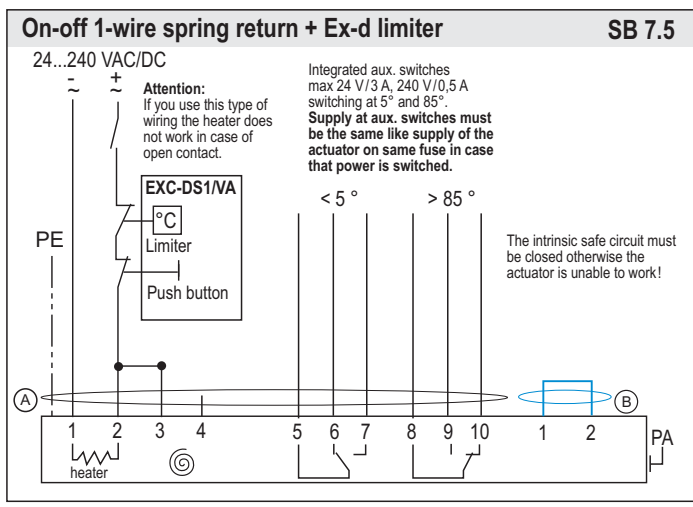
On-off 1-wire spring return + Ex-d limiter

SB 7.5

24...240 VAC/DC

- ~

+ ~

Attention:
If you use this type of wiring the heater does not work in case of open contact.

Integrated aux. switches max 24 V/3 A, 240 V/0,5 A switching at 5° and 85°.
Supply at aux. switches must be the same like supply of the actuator on same fuse in case that power is switched.

EXC-DS1/VA

°C

Limiter

Push button

PE

< 5 °

> 85 °

The intrinsic safe circuit must be closed otherwise the actuator is unable to work!

A

B

1 2 3 4 5 6 7 8 9 10 1 2

heater

PA